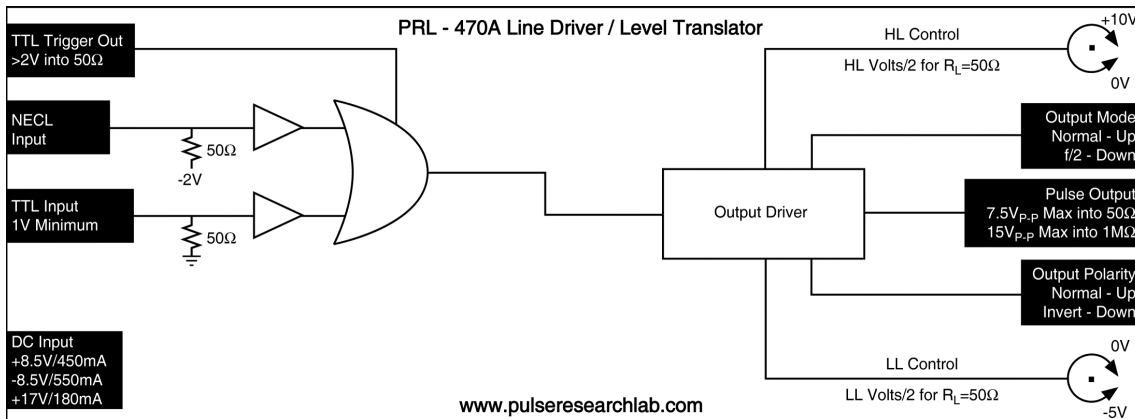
PRL - 470A Line Driver / Level Translator

TTL Trigger Out
>2V into 50Ω

NECL
Input

50Ω
-2V

TTL Input
1V Minimum

50Ω

DC Input
+8.5V/450mA
-8.5V/550mA
+17V/180mA

www.pulseresearchlab.com

Output Driver

HL Control
HL Volts/2 for $R_L$=50Ω

+10V
0V

Output Mode
Normal - Up
f/2 - Down

Pulse Output
7.5$V_{P-P}$ Max into 50Ω
15$V_{P-P}$ Max into 1MΩ

Output Polarity
Normal - Up
Invert - Down

LL Control
LL Volts/2 for $R_L$=50Ω

0V
-5V